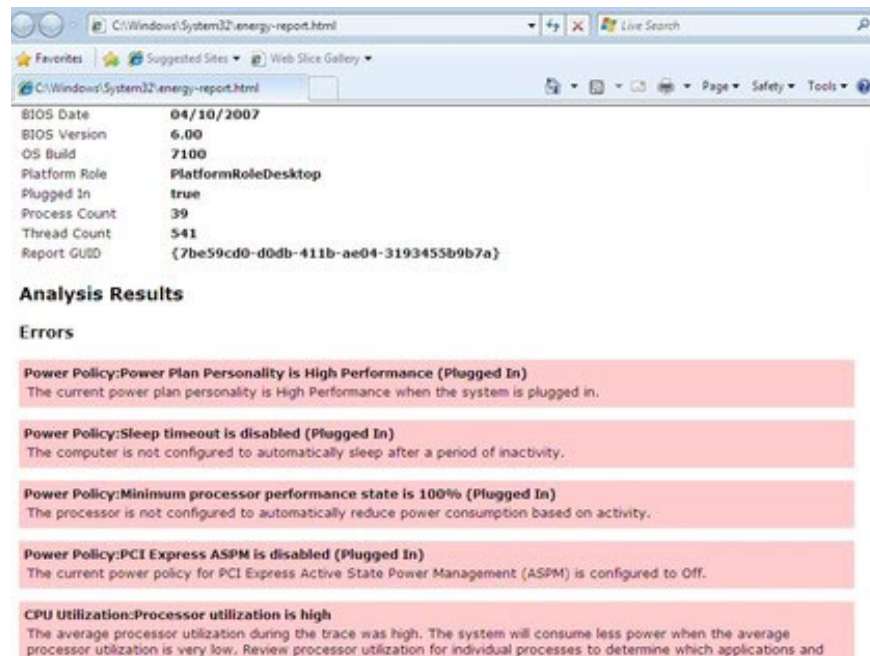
C:\Windows\System32\energy-report.html

Live Search

Favorites | Suggested Sites ▾ | Web Slice Gallery ▾

C:\Windows\System32\energy-report.html

Page ▾ Safety ▾ Tools ▾

| | |
|---|---|
| BIOS Date | 04/10/2007 |
| BIOS Version | 6.00 |
| OS Build | 7100 |
| Platform Role | PlatformRoleDesktop |
| Plugged In | true |
| Process Count | 39 |
| Thread Count | 541 |
| Report GUID | {7be59cd0-d0db-411b-ae04-3193455b9b7a} |

Analysis Results

Errors

Power Policy:Power Plan Personality is High Performance (Plugged In)
The current power plan personality is High Performance when the system is plugged in.

Power Policy:Sleep timeout is disabled (Plugged In)
The computer is not configured to automatically sleep after a period of inactivity.

Power Policy:Minimum processor performance state is 100% (Plugged In)
The processor is not configured to automatically reduce power consumption based on activity.

Power Policy:PCI Express ASPM is disabled (Plugged In)
The current power policy for PCI Express Active State Power Management (ASPM) is configured to Off.

CPU Utilization:Processor utilization is high
The average processor utilization during the trace was high. The system will consume less power when the average processor utilization is very low. Review processor utilization for individual processes to determine which applications and